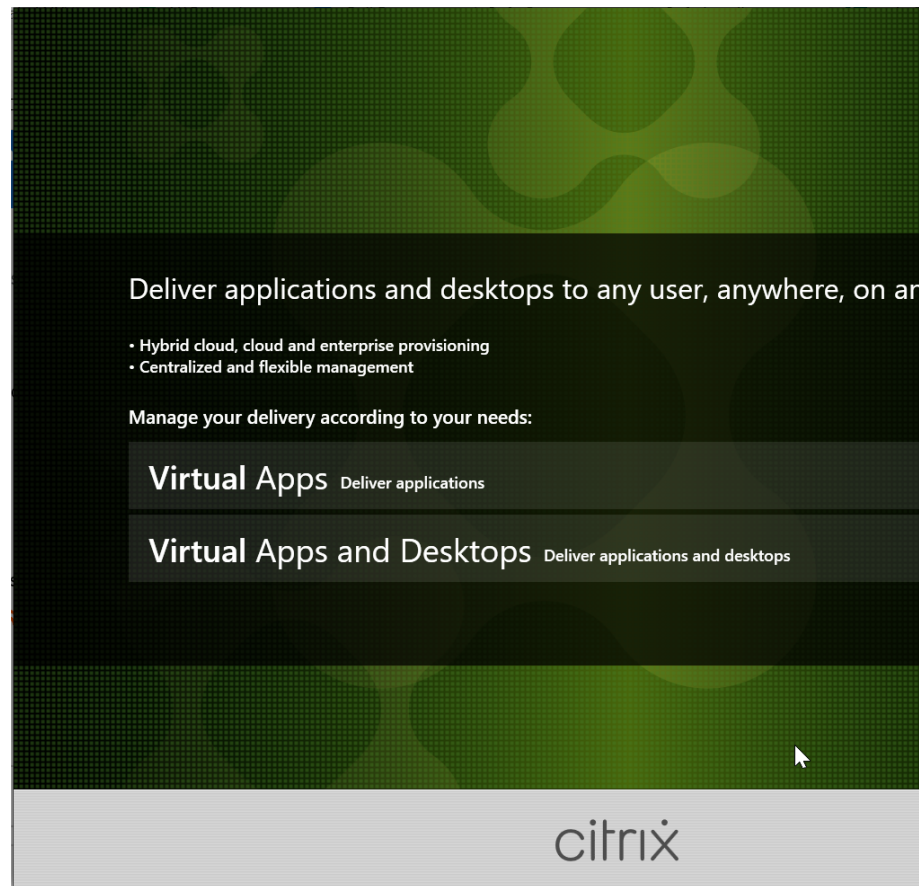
Deliver applications and desktops to any user, anywhere, on an

• Hybrid cloud, cloud and enterprise provisioning
• Centralized and flexible management

Manage your delivery according to your needs:

Virtual Apps Deliver applications

Virtual Apps and Desktops Deliver applications and desktops

citrix